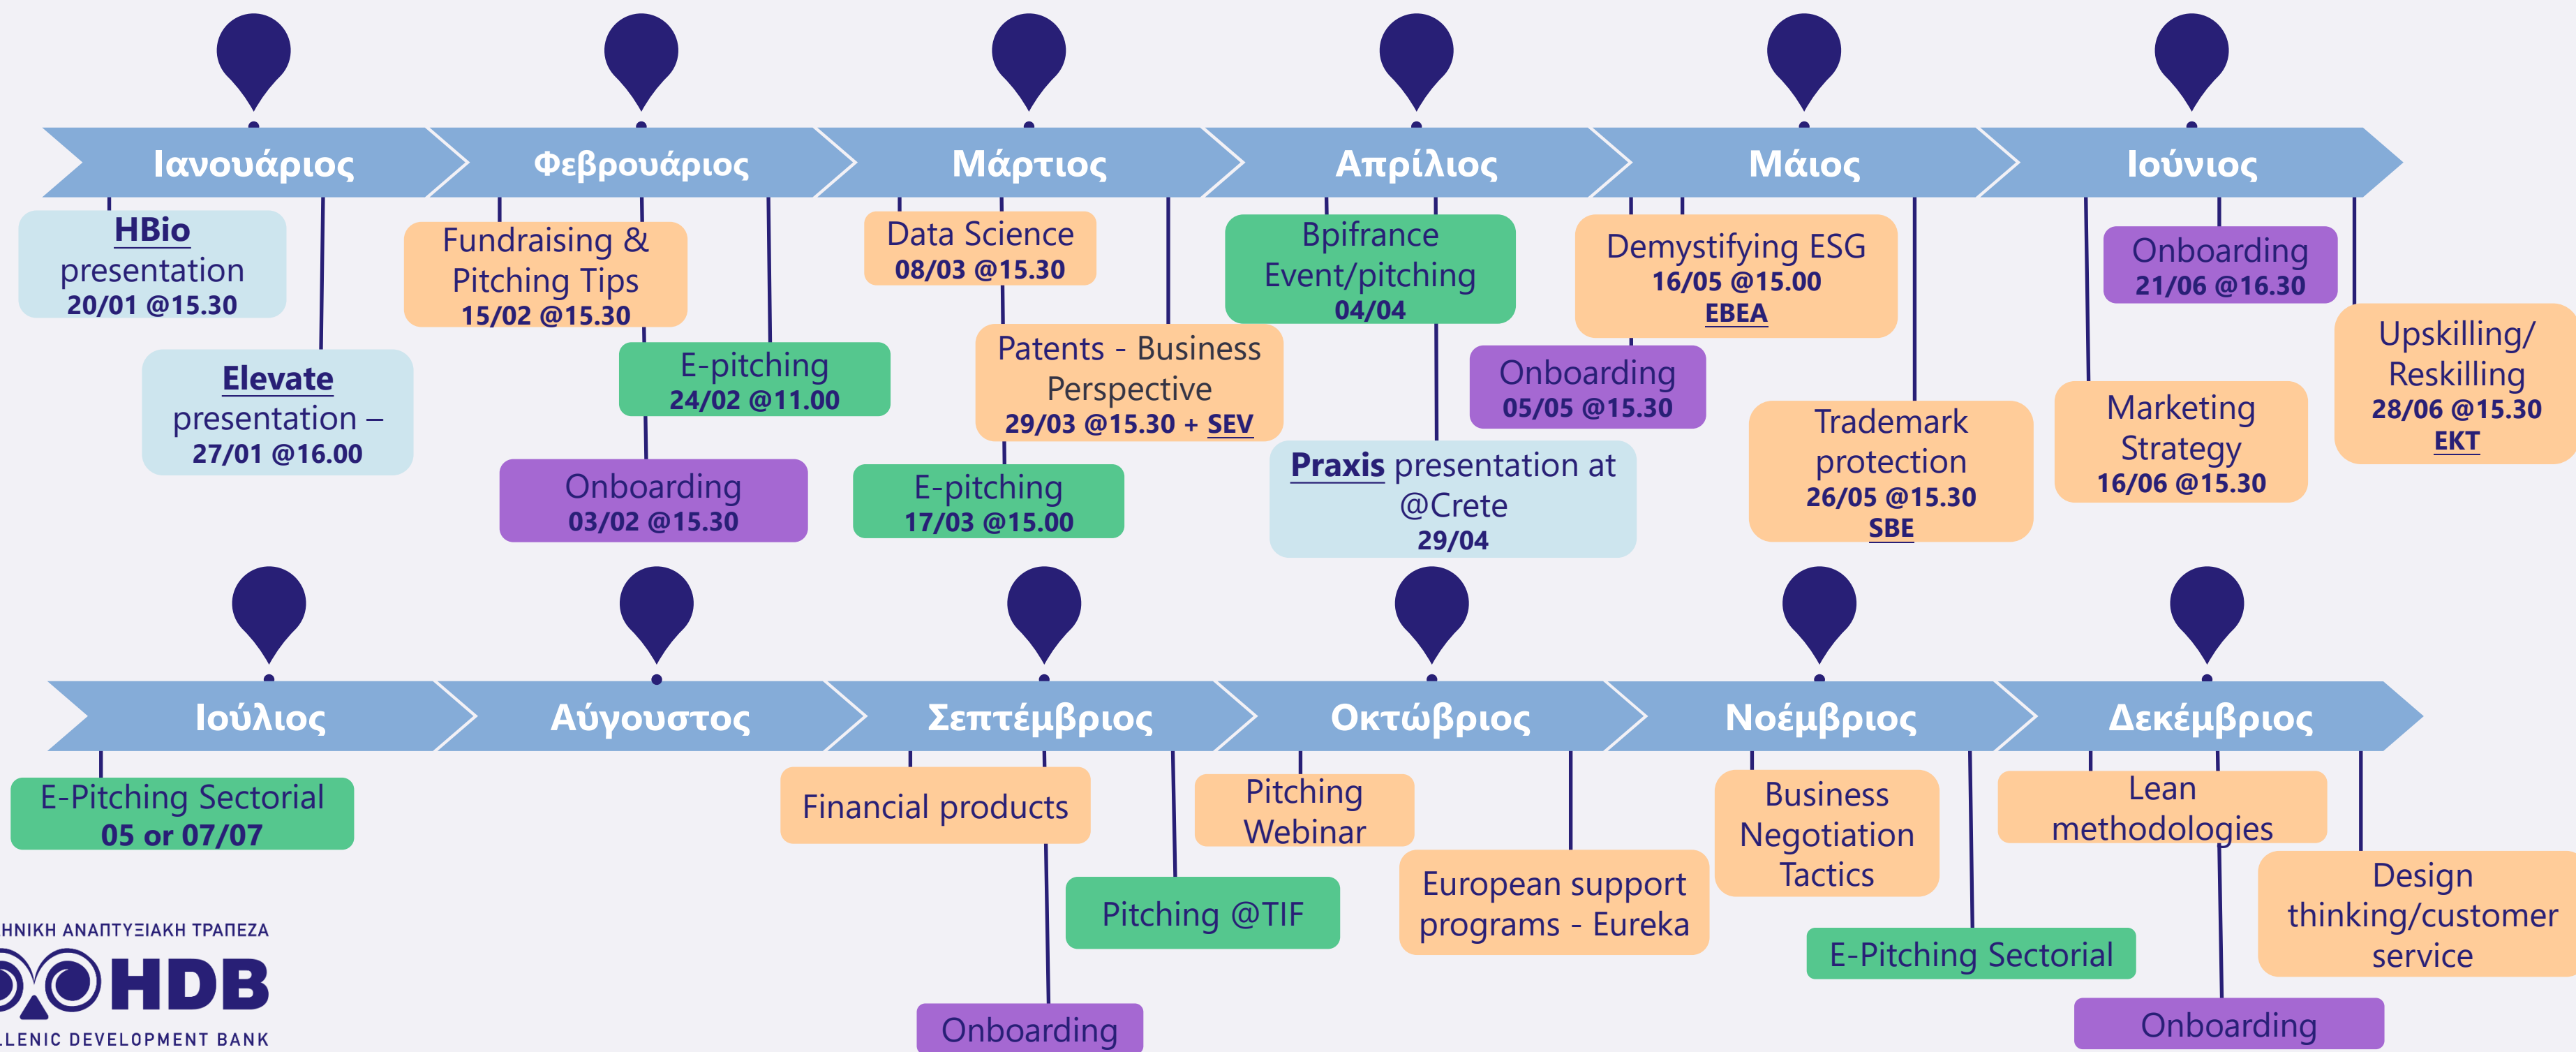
Ιανουάριος

HBio presentation 20/01 @15.30

Elevate presentation – 27/01 @16.00

Φεβρουάριος

Fundraising & Pitching Tips 15/02 @15.30

E-pitching 24/02 @11.00

Onboarding 03/02 @15.30

Μάρτιος

Data Science 08/03 @15.30

Patents - Business Perspective 29/03 @15.30 + SEV

E-pitching 17/03 @15.00

Απρίλιος

Bpifrance Event/pitching 04/04

Praxis presentation at @Crete 29/04

Μάιος

Demystifying ESG 16/05 @15.00 EBEA

Onboarding 05/05 @15.30

Trademark protection 26/05 @15.30 SBE

Ιούνιος

Onboarding 21/06 @16.30

Marketing Strategy 16/06 @15.30

Upskilling/ Reskilling 28/06 @15.30 EKT

Ιούλιος

E-Pitching Sectorial 05 or 07/07

Αύγουστος

Σεπτέμβριος

Financial products

Pitching @TIF

Onboarding

Οκτώβριος

Pitching Webinar

European support programs - Eureka

Νοέμβριος

Business Negotiation Tactics

E-Pitching Sectorial

Δεκέμβριος

Lean methodologies

Design thinking/customer service

Onboarding

ΗΝΙΚΗ ΑΝΑΠΤΥΞΙΑΚΗ ΤΡΑΠΕΖΑ
HDB
LLENIC DEVELOPMENT BANK